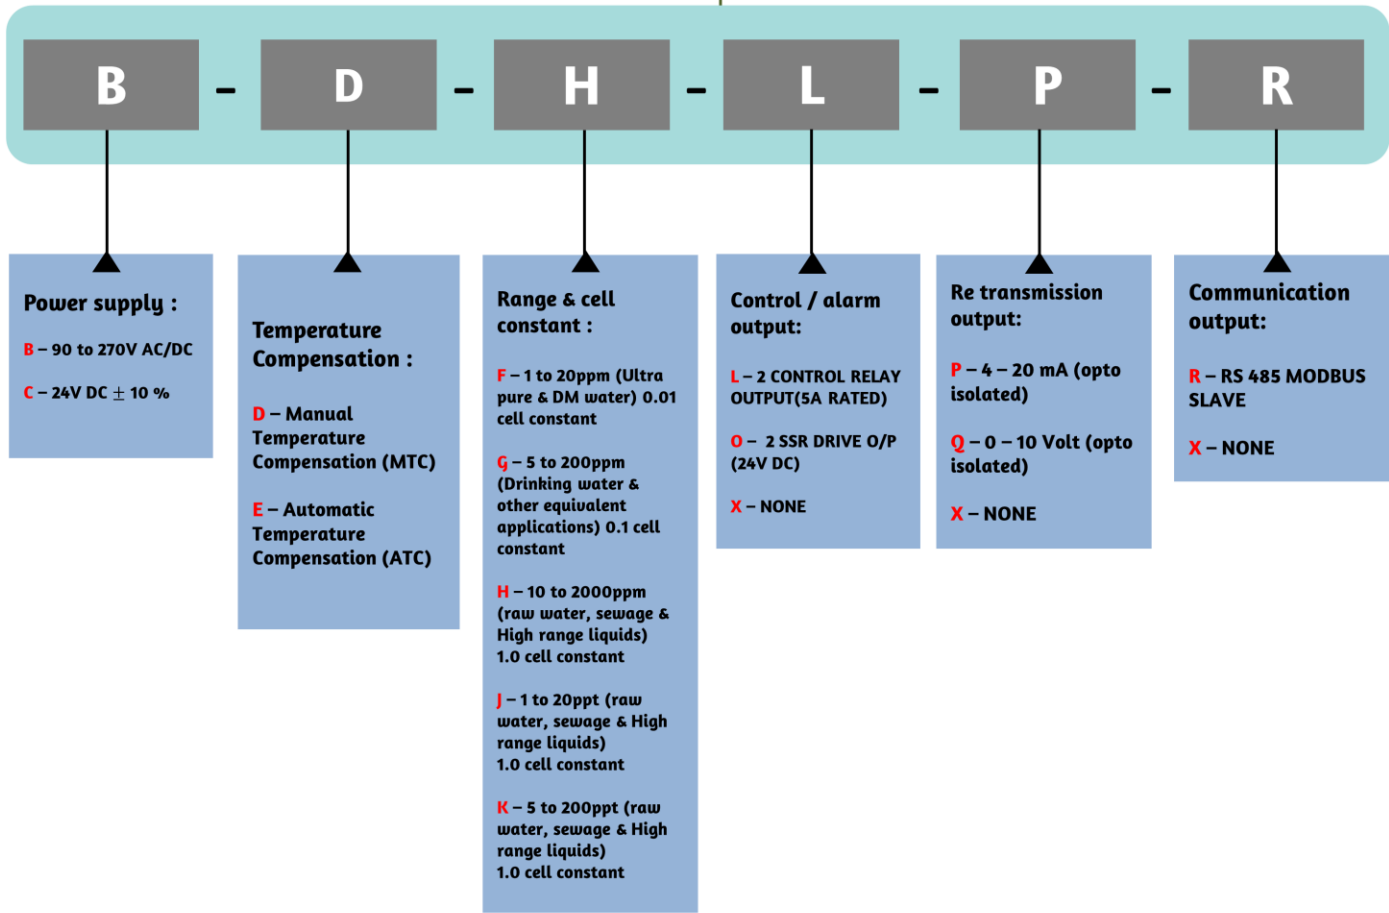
B - D - H - L - P - R

Power supply :

B – 90 to 270V AC/DC

C – 24V DC $\pm$ 10 %

Temperature Compensation :

D – Manual Temperature Compensation (MTC)

E – Automatic Temperature Compensation (ATC)

Range & cell constant :

F – 1 to 20ppm (Ultra pure & DM water) 0.01 cell constant

G – 5 to 200ppm (Drinking water & other equivalent applications) 0.1 cell constant

H – 10 to 2000ppm (raw water, sewage & High range liquids) 1.0 cell constant

J – 1 to 20ppt (raw water, sewage & High range liquids) 1.0 cell constant

K – 5 to 200ppt (raw water, sewage & High range liquids) 1.0 cell constant

Control / alarm output:

L – 2 CONTROL RELAY OUTPUT(5A RATED)

O – 2 SSR DRIVE O/P (24V DC)

X – NONE

Re transmission output:

P – 4 – 20 mA (opto isolated)

Q – 0 – 10 Volt (opto isolated)

X – NONE

Communication output:

R – RS 485 MODBUS SLAVE

X – NONE